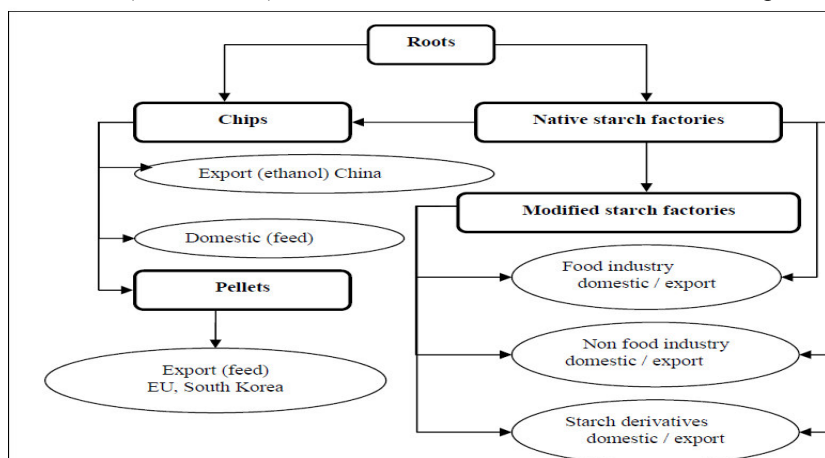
Roots

Chips

Native starch factories

Export (ethanol) China

Modified starch factories

Domestic (feed)

Food industry domestic / export

Pellets

Non food industry domestic / export

Export (feed) EU, South Korea

Starch derivatives domestic / export